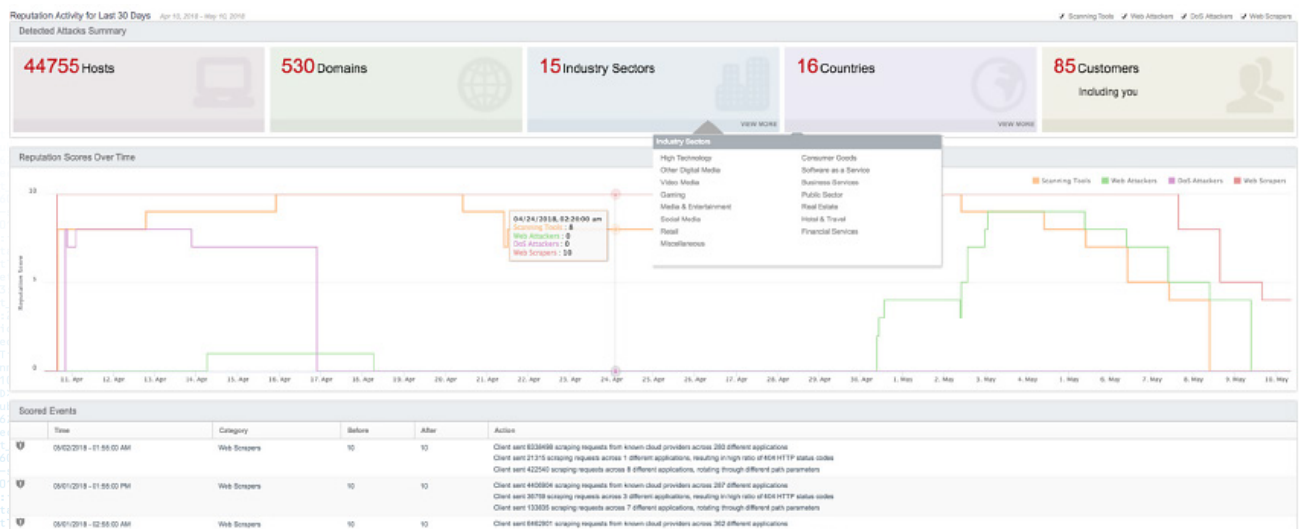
Reputation Activity for Last 30 Days Apr 10, 2018 – May 10, 2018

Scanning Tools  Web Attackers  DoS Attackers  Web Scrapers

Detected Attacks Summary

44755 Hosts

530 Domains

15 Industry Sectors

VIEW MORE

16 Countries

VIEW MORE

85 Customers
Including you

Industry Sectors

| | |
|---|---|
| High Technology | Consumer Goods |
| Other Digital Media | Software as a Service |
| Video Media | Business Services |
| Gaming | Public Sector |
| Media & Entertainment | Real Estate |
| Social Media | Hotel & Travel |
| Retail | Financial Services |
| Miscellaneous | |

Reputation Scores Over Time

Scanning Tools  Web Attackers  DoS Attackers  Web Scrapers

04/24/2018, 02:20:00 am
Scanning Tools : 8
Web Attackers : 0
DoS Attackers : 0
Web Scrapers : 10

Reputation Score

10

5

0

11. Apr 12. Apr 13. Apr 14. Apr 15. Apr 16. Apr 17. Apr 18. Apr 19. Apr 20. Apr 21. Apr 22. Apr 23. Apr 24. Apr 25. Apr 26. Apr 27. Apr 28. Apr 29. Apr 30. Apr 1. May 2. May 3. May 4. May 5. May 6. May 7. May 8. May 9. May 10. May

Scored Events

| | Time | Category | Before | After | Action |
|---|---|---|---|---|---|
| | 05/02/2018 - 01:55:00 AM | Web Scrapers | 10 | 10 | Client sent 6038498 scraping requests from known cloud providers across 280 different applications<br>Client sent 21315 scraping requests across 1 different applications, resulting in high ratio of 404 HTTP status codes<br>Client sent 422540 scraping requests across 8 different applications, rotating through different path parameters |
| | 05/01/2018 - 01:55:00 PM | Web Scrapers | 10 | 10 | Client sent 4406904 scraping requests from known cloud providers across 287 different applications<br>Client sent 36759 scraping requests across 3 different applications, resulting in high ratio of 404 HTTP status codes<br>Client sent 133605 scraping requests across 7 different applications, rotating through different path parameters |
| | 05/01/2018 - 02:55:00 AM | Web Scrapers | 10 | 10 | Client sent 6462901 scraping requests from known cloud providers across 362 different applications |